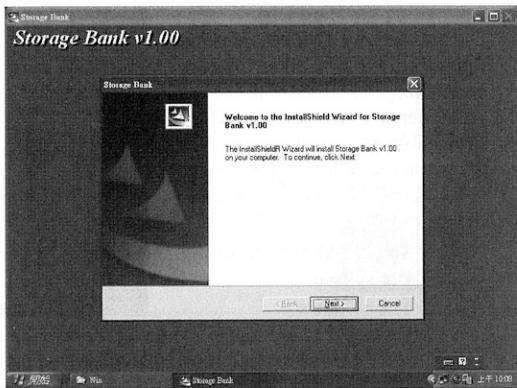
Storage Bank

Storage Bank v1.00

Storage Bank

Welcome to the InstallShield Wizard for Storage Bank v1.00

The InstallShieldR Wizard will install Storage Bank v1.00 on your computer. To continue, click Next.

< Back

Next >

Cancel

開始

Win

Storage Bank

上午 10:00